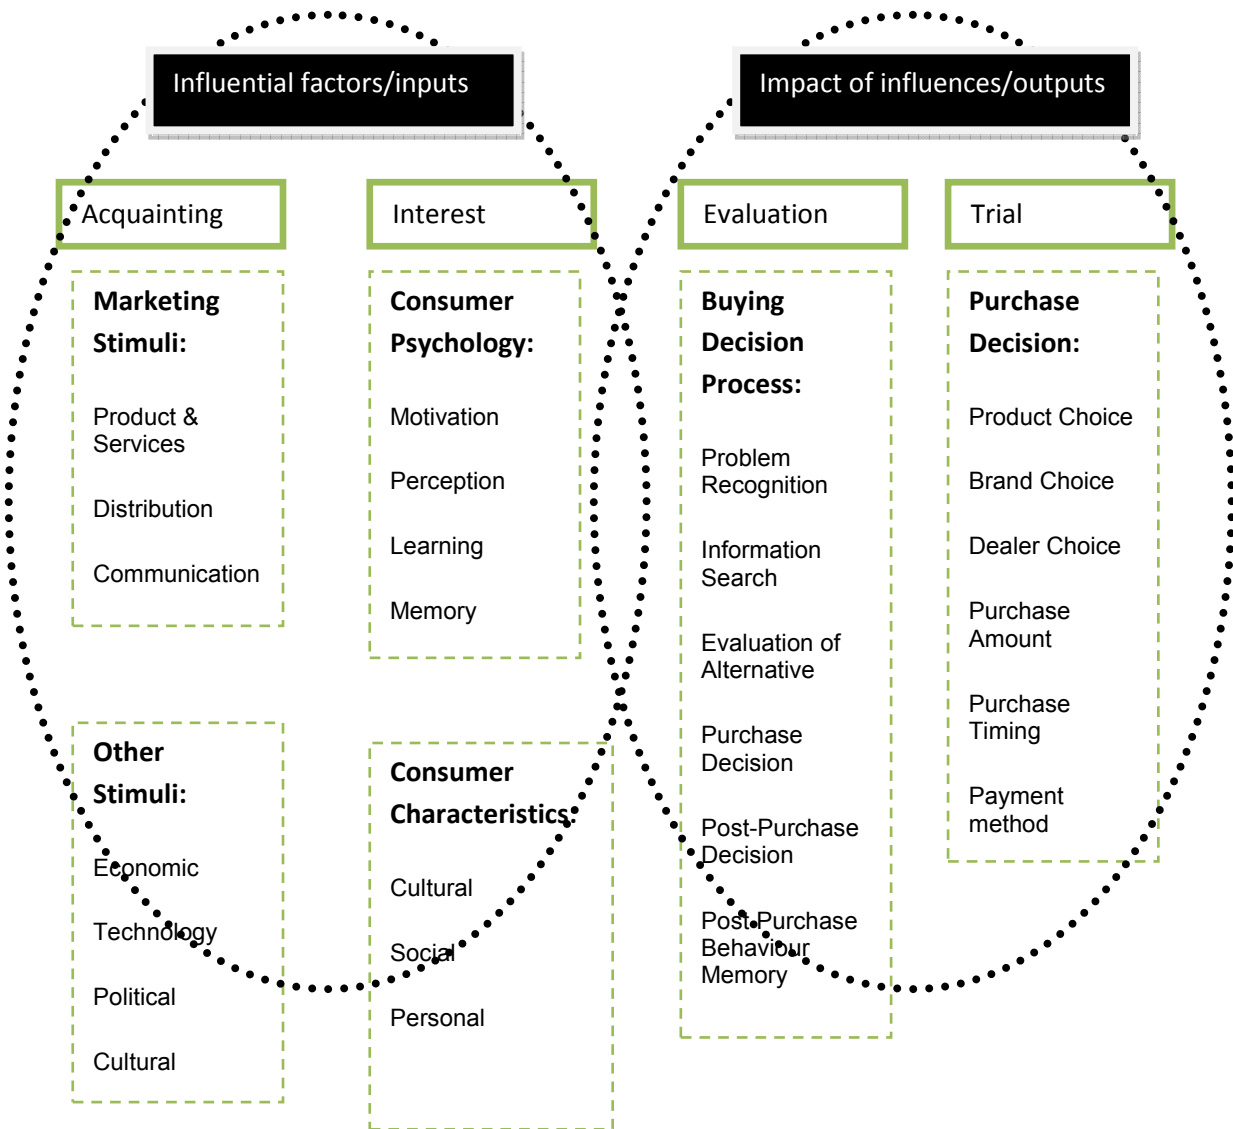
Influential factors/inputs

Impact of influences/outputs

Acquainting

Interest

Evaluation

Trial

Marketing Stimuli:

Product & Services

Distribution

Communication

Consumer Psychology:

Motivation

Perception

Learning

Memory

Buying Decision Process:

Problem Recognition

Information Search

Evaluation of Alternative

Purchase Decision

Post-Purchase Decision

Post-Purchase Behaviour Memory

Purchase Decision:

Product Choice

Brand Choice

Dealer Choice

Purchase Amount

Purchase Timing

Payment method

Other Stimuli:

Economic

Technology

Political

Cultural

Consumer Characteristics:

Cultural

Social

Personal